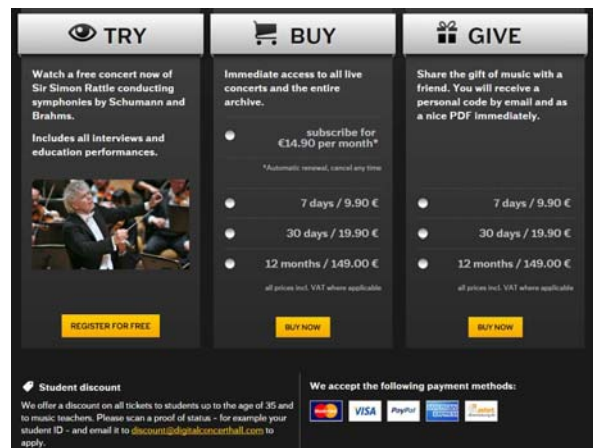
TRY

Watch a free concert now of Sir Simon Rattle conducting symphonies by Schumann and Brahms.

Includes all interviews and education performances.

REGISTER FOR FREE

BUY

Immediate access to all live concerts and the entire archive.

subscribe for €14.90 per month*

*Automatic renewal, cancel any time

7 days / 9.90 €

30 days / 19.90 €

12 months / 149.00 €

all prices incl. VAT where applicable

BUY NOW

GIVE

Share the gift of music with a friend. You will receive a personal code by email and as a nice PDF immediately.

7 days / 9.90 €

30 days / 19.90 €

12 months / 149.00 €

all prices incl. VAT where applicable

BUY NOW

Student discount

We offer a discount on all tickets to students up to the age of 35 and to music teachers. Please scan a proof of status - for example your student ID - and email it to discount@digitalconcerthall.com to apply.

We accept the following payment methods:

VISA PayPal